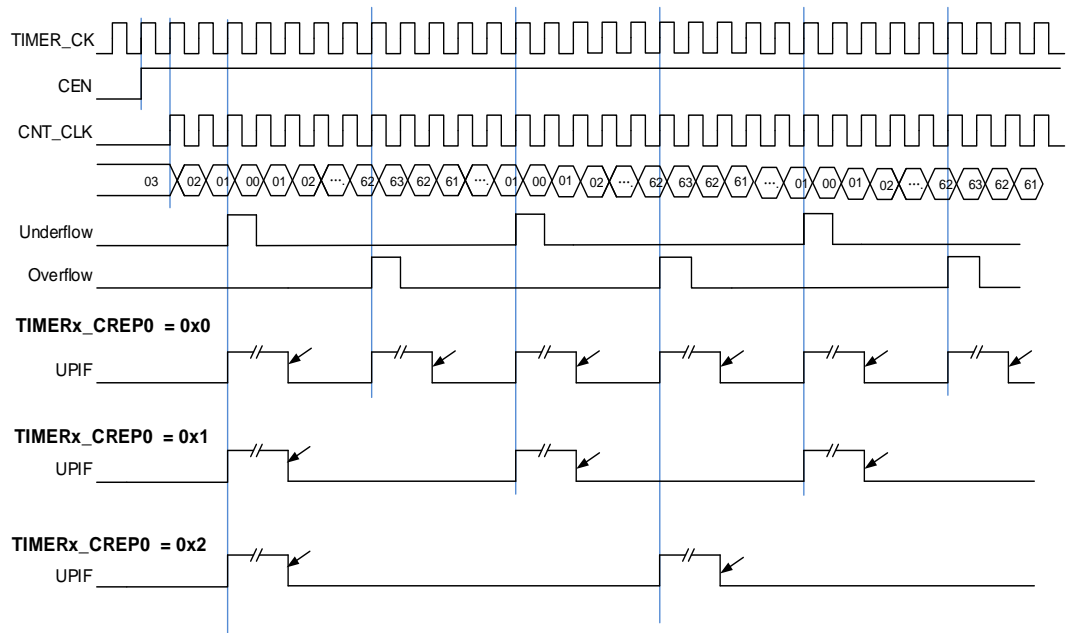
TIMER_CK
CEN
CNT_CLK
03 02 01 00 01 02 ... 62 63 62 61 ... 01 00 01 02 ... 62 63 62 61 ... 01 00 01 02 ... 62 63 62 61
Underflow
Overflow
TIMERx_CREP0 = 0x0
UPIF
TIMERx_CREP0 = 0x1
UPIF
TIMERx_CREP0 = 0x2
UPIF